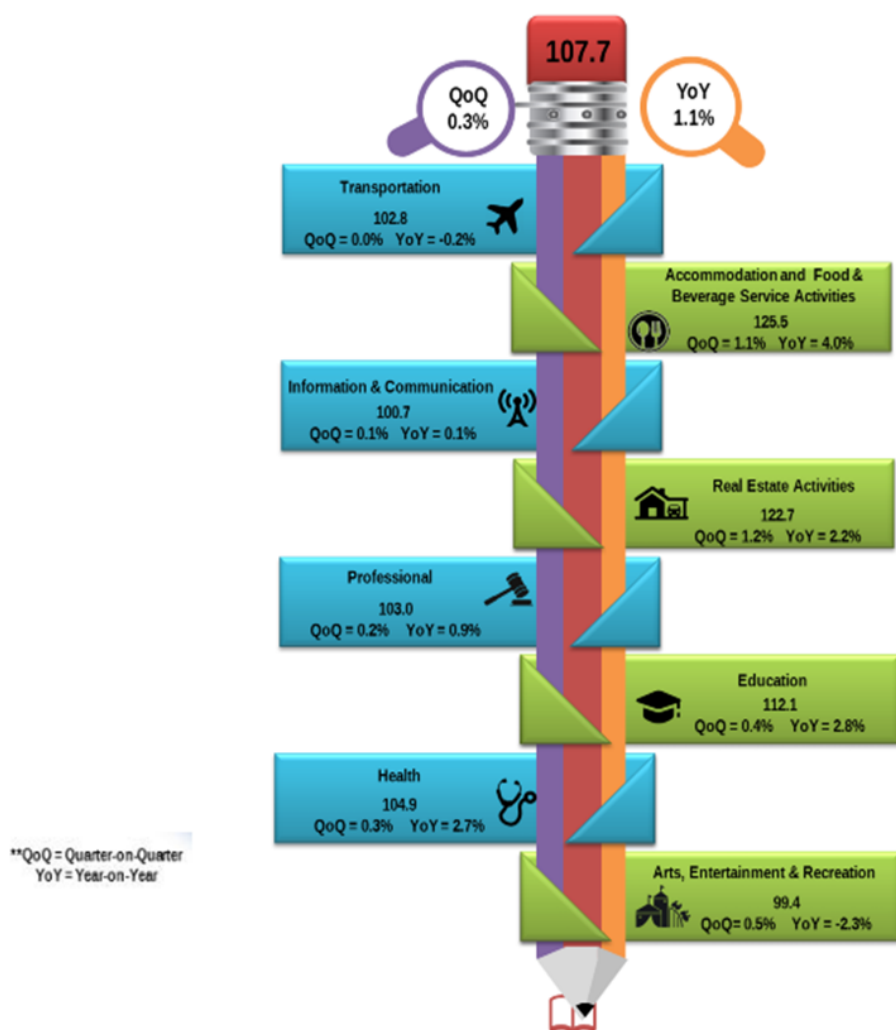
107.7

QoQ
0.3%

YoY
1.1%

Transportation
102.8
QoQ = 0.0% YoY = -0.2%

Accommodation and Food & Beverage Service Activities
125.5
QoQ = 1.1% YoY = 4.0%

Information & Communication
100.7
QoQ = 0.1% YoY = 0.1%

Real Estate Activities
122.7
QoQ = 1.2% YoY = 2.2%

Professional
103.0
QoQ = 0.2% YoY = 0.9%

Education
112.1
QoQ = 0.4% YoY = 2.8%

Health
104.9
QoQ = 0.3% YoY = 2.7%

**QoQ = Quarter-on-Quarter
YoY = Year-on-Year

Arts, Entertainment & Recreation
99.4
QoQ= 0.5% YoY = -2.3%